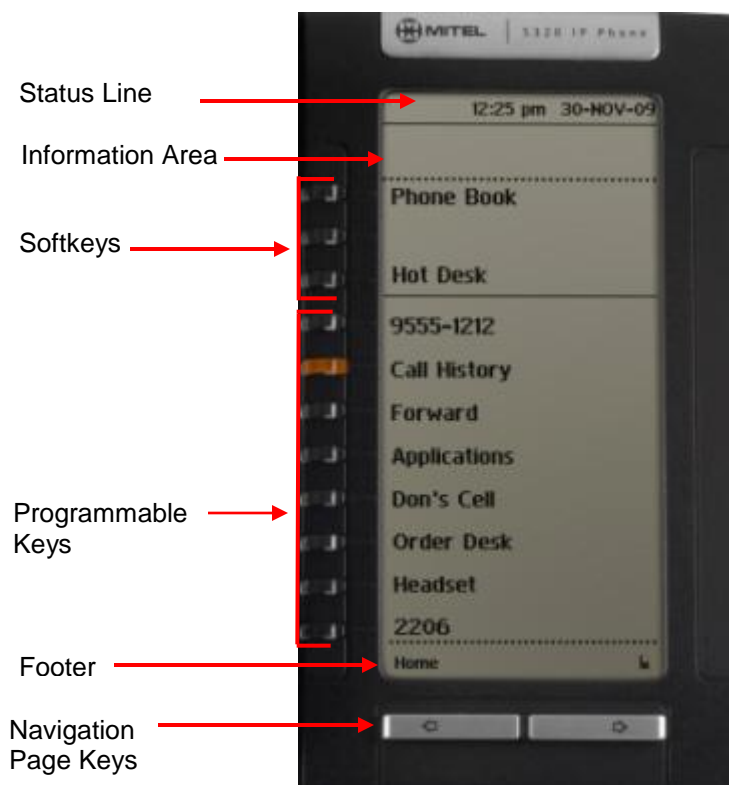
MITEL | 5320 IP Phone

Status Line

12:25 pm 30-NOV-09

Information Area

Softkeys

Phone Book

Hot Desk

Programmable Keys

9555-1212

Call History

Forward

Applications

Don's Cell

Order Desk

Headset

2206

Footer

Home

Navigation Page Keys